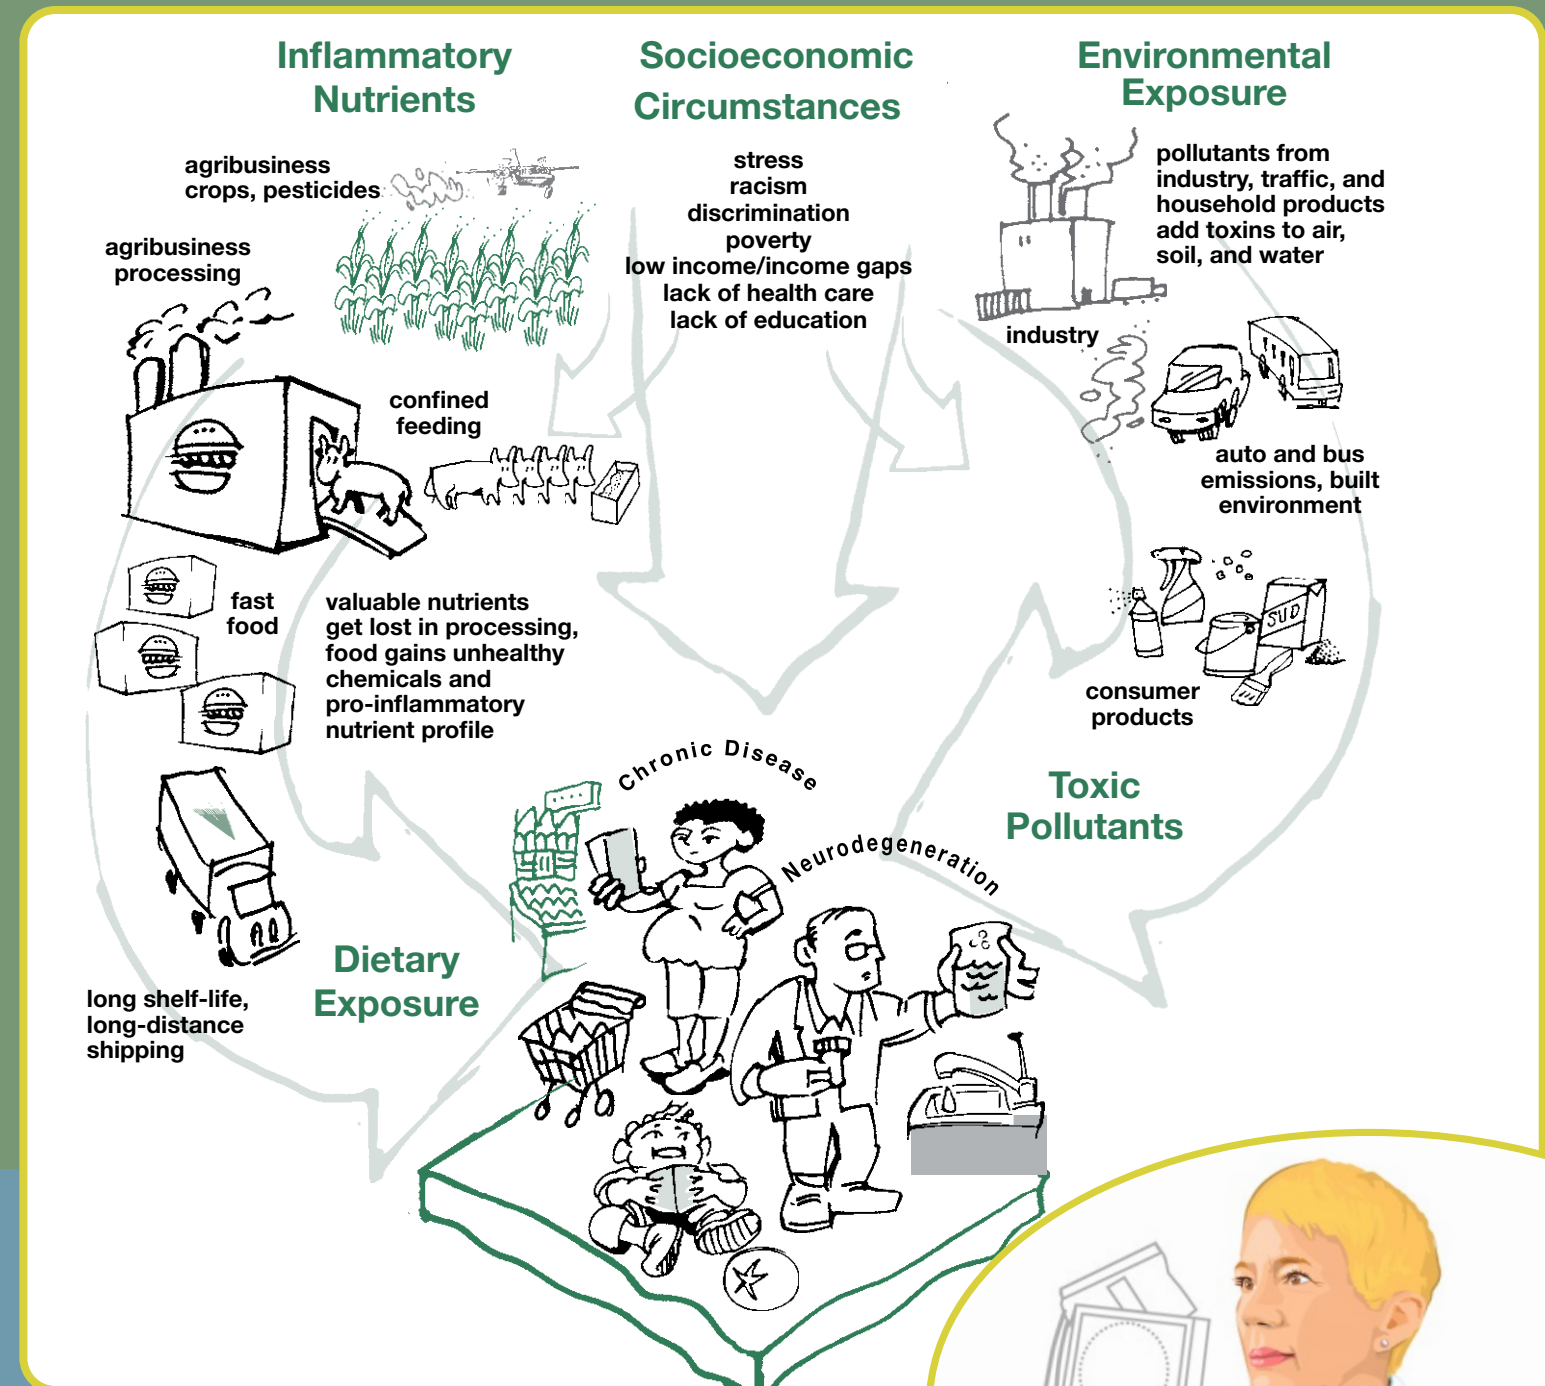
Inflammatory Nutrients

Socioeconomic Circumstances

Environmental Exposure

agribusiness crops, pesticides

agribusiness processing

stress
racism
discrimination
poverty
low income/income gaps
lack of health care
lack of education

pollutants from industry, traffic, and household products add toxins to air, soil, and water

industry

confined feeding

auto and bus emissions, built environment

fast food

valuable nutrients get lost in processing, food gains unhealthy chemicals and pro-inflammatory nutrient profile

SUD

consumer products

Chronic Disease

Toxic Pollutants

Neurodegeneration

Dietary Exposure

long shelf-life, long-distance shipping